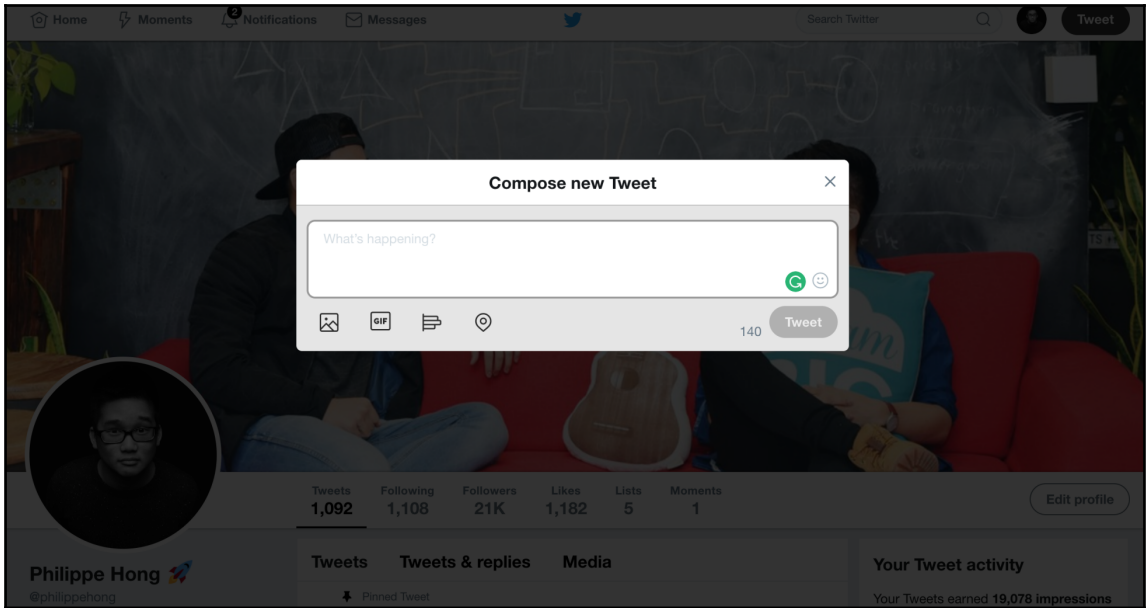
Home Moments 2 Notifications Messages Search Twitter Tweet

Compose new Tweet

What's happening?

GIF

140 Tweet

| Tweets | Following | Followers | Likes | Lists | Moments |
|---|---|---|---|---|---|
| 1,092 | 1,108 | 21K | 1,182 | 5 | 1 |

Edit profile

Philippe Hong 🚀
@philippehong

Tweets Tweets & replies Media

Pinned Tweet

Your Tweet activity

Your Tweets earned 19,078 impressions